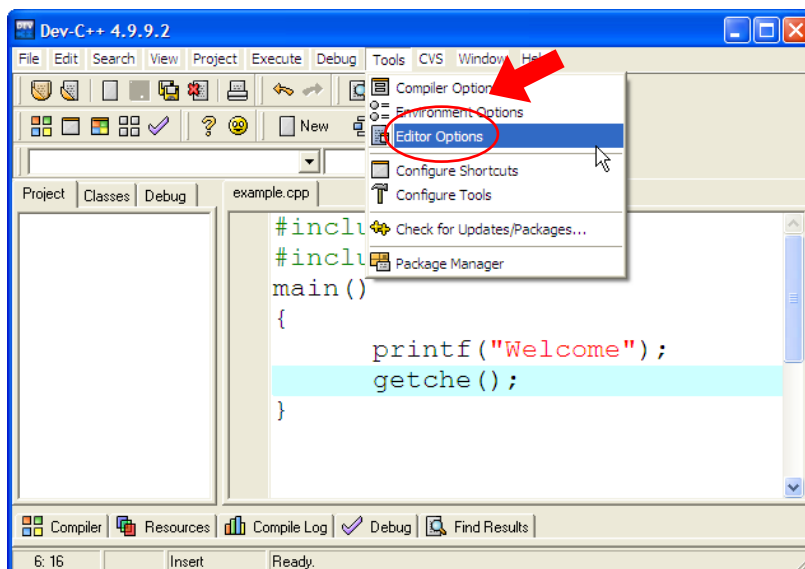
Dev-C++ 4.9.9.2

File Edit Search View Project Execute Debug Tools CVS Window He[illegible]

New

Project Classes Debug

example.cpp

#inclu
#inclu
main()
{
printf("Welcome");
getche();
}

Compiler Option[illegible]
Environment Options
Editor Options
Configure Shortcuts
Configure Tools
Check for Updates/Packages...
Package Manager

Compiler Resources Compile Log Debug Find Results

6: 16 Insert Ready.